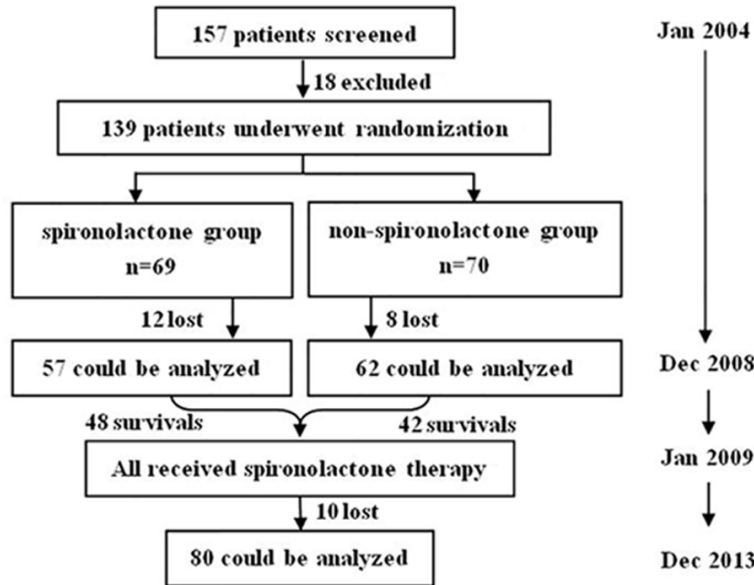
157 patients screened

18 excluded

139 patients underwent randomization

spironolactone group
n=69

non-spironolactone group
n=70

12 lost

8 lost

57 could be analyzed

62 could be analyzed

48 survivals

42 survivals

All received spironolactone therapy

10 lost

80 could be analyzed

Jan 2004

Dec 2008

Jan 2009

Dec 2013